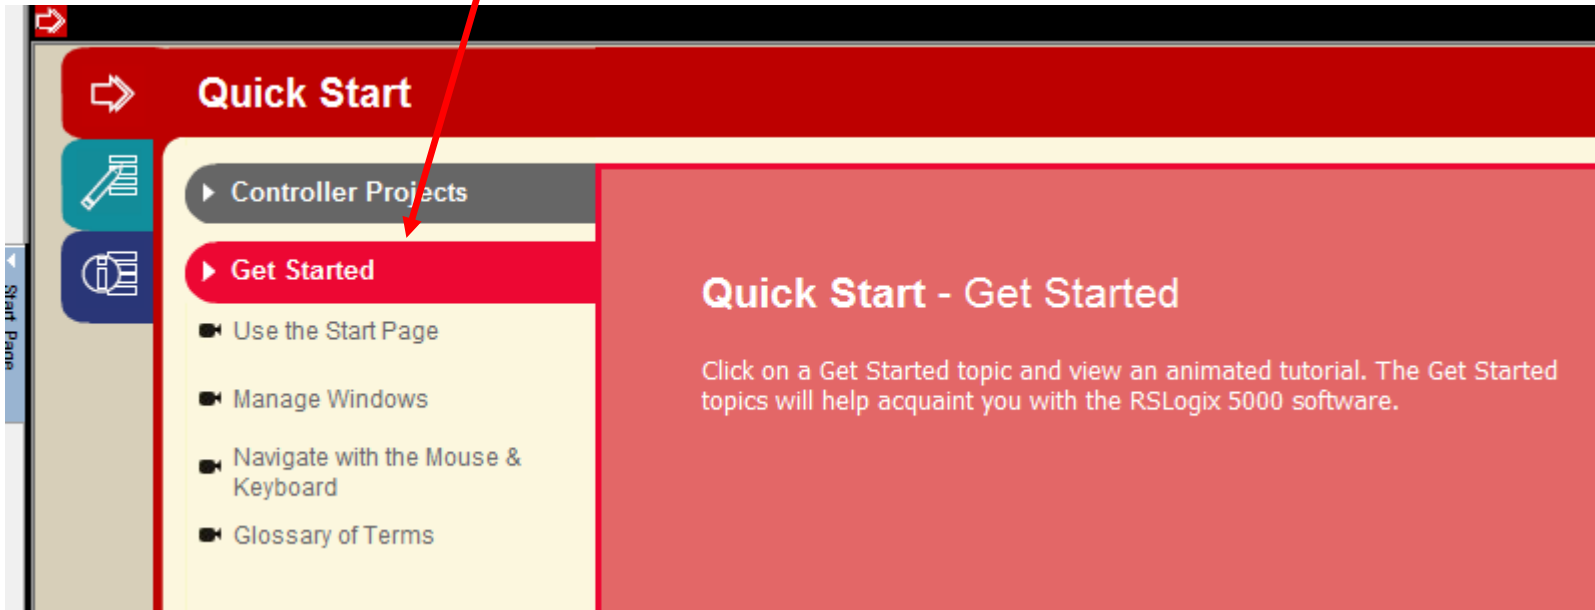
Start Page

Quick Start

Controller Projects

Get Started

Use the Start Page

Manage Windows

Navigate with the Mouse & Keyboard

Glossary of Terms

Quick Start - Get Started

Click on a Get Started topic and view an animated tutorial. The Get Started topics will help acquaint you with the RSLogix 5000 software.